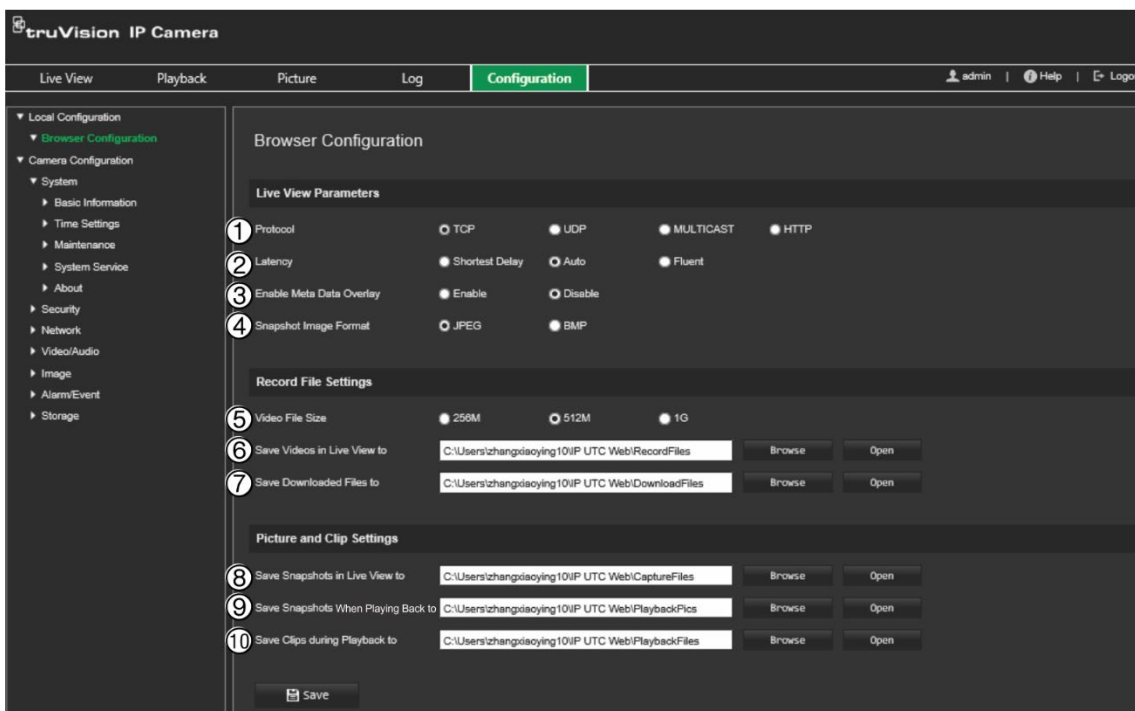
truVision IP Camera

Live View | Playback | Picture | Log | Configuration | admin | Help | Logo

▼ Local Configuration
▼ Browser Configuration
▼ Camera Configuration
▼ System
▸ Basic Information
▸ Time Settings
▸ Maintenance
▸ System Service
▸ About
▸ Security
▸ Network
▸ Video/Audio
▸ Image
▸ Alarm/Event
▸ Storage

Browser Configuration

Live View Parameters

1 Protocol TCP UDP MULTICAST HTTP
2 Latency Shortest Delay Auto Fluent
3 Enable Meta Data Overlay Enable Disable
4 Snapshot Image Format JPEG BMP

Record File Settings

5 Video File Size 256M 512M 1G
6 Save Videos in Live View to C:\Users\zhangxiaoying10\IP UTC Web\RecordFiles Browse Open
7 Save Downloaded Files to C:\Users\zhangxiaoying10\IP UTC Web\DownloadFiles Browse Open

Picture and Clip Settings

8 Save Snapshots in Live View to C:\Users\zhangxiaoying10\IP UTC Web\CaptureFiles Browse Open
9 Save Snapshots When Playing Back to C:\Users\zhangxiaoying10\IP UTC Web\PlaybackPics Browse Open
10 Save Clips during Playback to C:\Users\zhangxiaoying10\IP UTC Web\PlaybackFiles Browse Open

Save